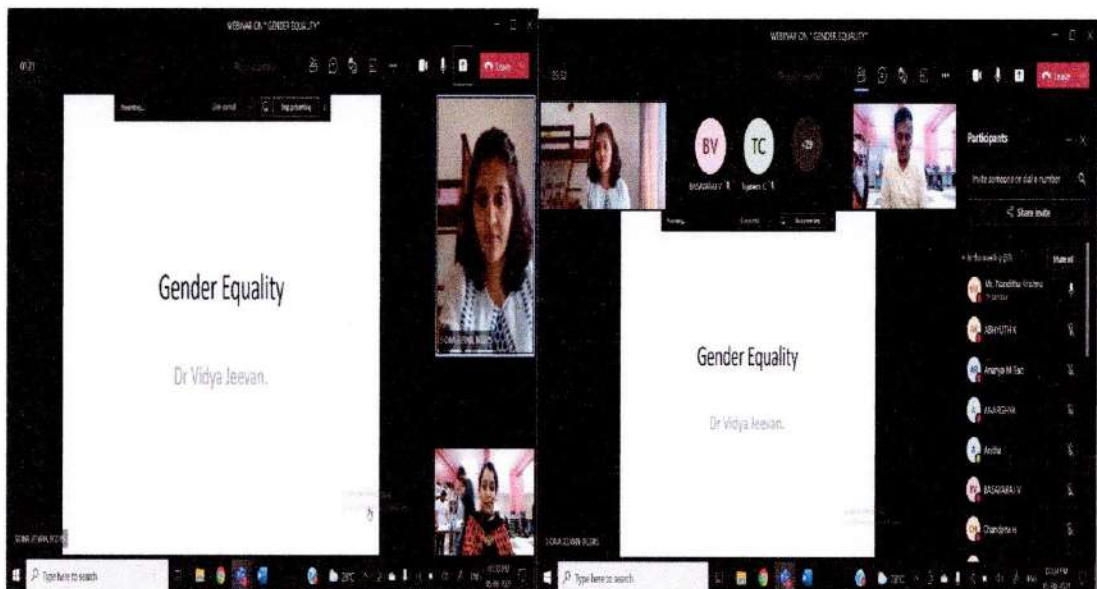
WEBINAR ON " GENDER EQUALITY"

01:21

Leave

Gender Equality

Dr Vidya Jeevan.

Type here to search

WEBINAR ON " GENDER EQUALITY"

05:52

Leave

BV

TC

+29

Participants

Invite someone or dial a number

Share invite

Mute all

Ms. Nandhitha Krishna

ABHIJITH K

Ananya M Rao

ANAGHA

Anitha

BASAVARAJ V

Chandana H

Gender Equality

Dr Vidya Jeevan.

Type here to search